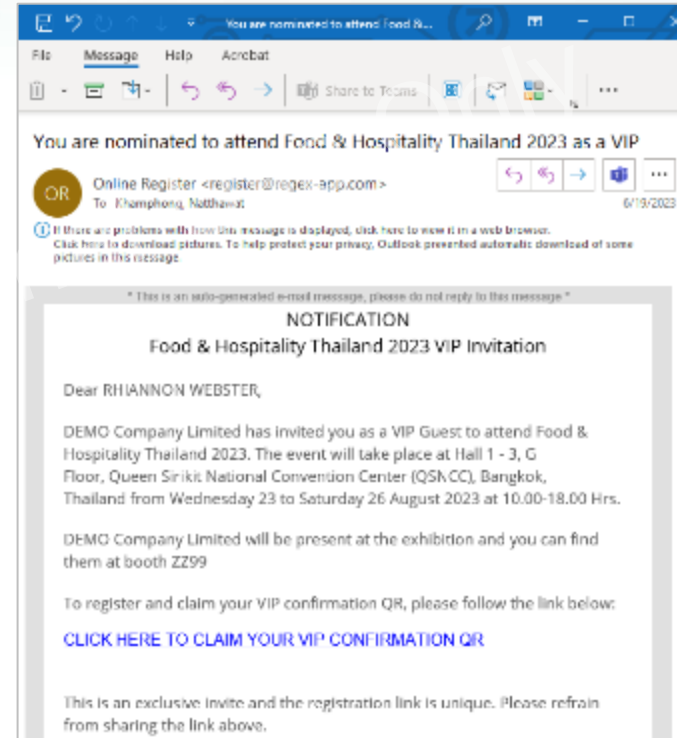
You are nominated to attend Food &...

File Message Help Acrobat

Share to Teams

You are nominated to attend Food & Hospitality Thailand 2023 as a VIP

OR

Online Register <register@regex-app.com>
To Khamphong, Natthawut

6/19/2023

If there are problems with how this message is displayed, click here to view it in a web browser. Click here to download pictures. To help protect your privacy, Outlook prevented automatic download of some pictures in this message.

* This is an auto-generated e-mail message, please do not reply to this message *

NOTIFICATION
Food & Hospitality Thailand 2023 VIP Invitation

Dear RHIANNON WEBSTER,

DEMO Company Limited has invited you as a VIP Guest to attend Food & Hospitality Thailand 2023. The event will take place at Hall 1 - 3, G Floor, Queen Sirikit National Convention Center (QSNCC), Bangkok, Thailand from Wednesday 23 to Saturday 26 August 2023 at 10.00-18.00 Hrs.

DEMO Company Limited will be present at the exhibition and you can find them at booth ZZ99

To register and claim your VIP confirmation QR, please follow the link below:

CLICK HERE TO CLAIM YOUR VIP CONFIRMATION QR

This is an exclusive invite and the registration link is unique. Please refrain from sharing the link above.